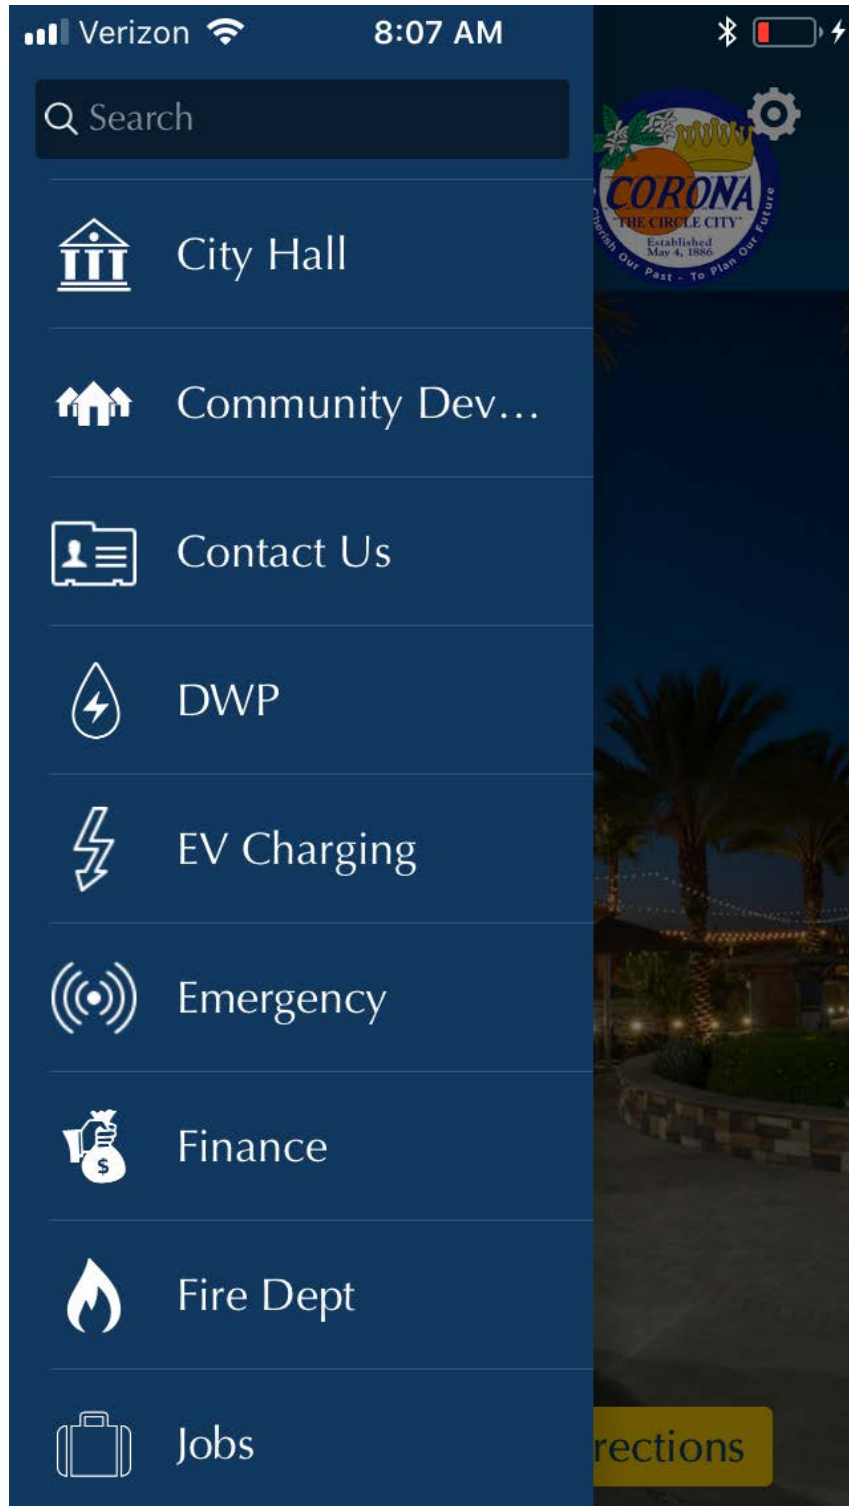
Verizon 8:07 AM

Search

CORONA
"THE CIRCLE CITY"
Established May 4, 1886
Cherish Our Past - To Plan Our Future

City Hall

Community Dev…

Contact Us

DWP

EV Charging

Emergency

Finance

Fire Dept

Jobs

rections